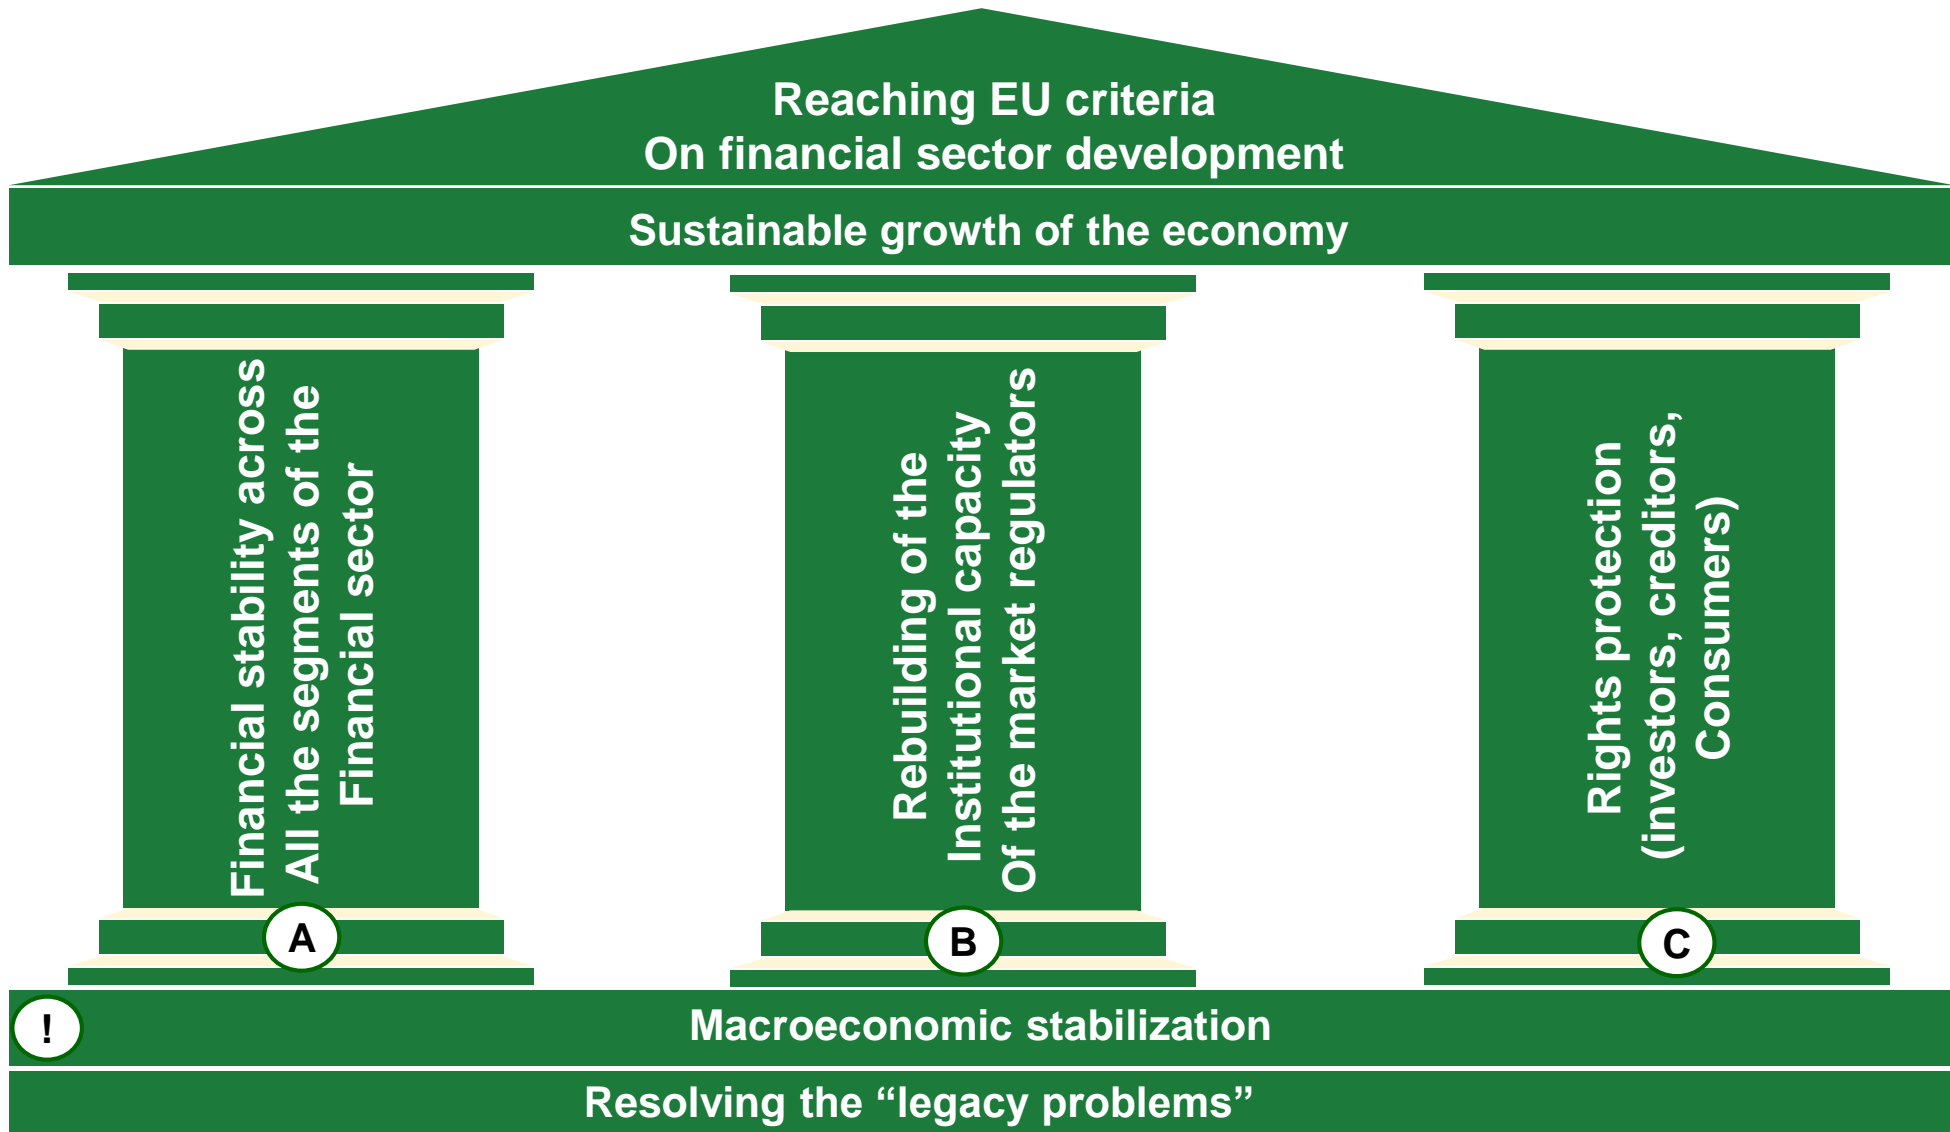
Reaching EU criteria
On financial sector development

Sustainable growth of the economy

Financial stability across All the segments of the Financial sector

Rebuilding of the Institutional capacity Of the market regulators

Rights protection (investors, creditors, Consumers)

A

B

C

!

Macroeconomic stabilization

Resolving the “legacy problems”